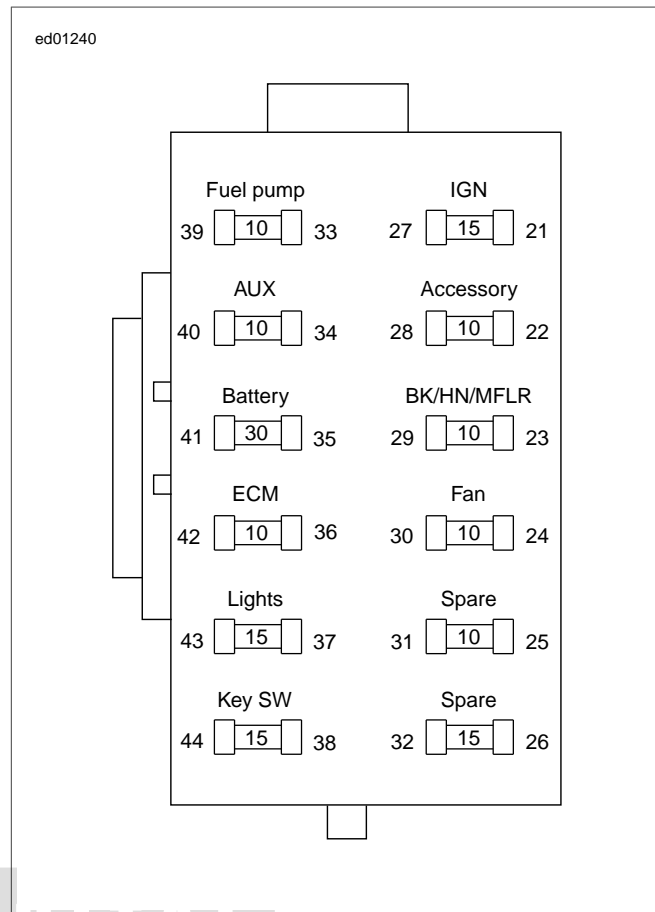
ed01240

Fuel pump
39 10 33

IGN
27 15 21

AUX
40 10 34

Accessory
28 10 22

Battery
41 30 35

BK/HN/MFLR
29 10 23

ECM
42 10 36

Fan
30 10 24

Lights
43 15 37

Spare
31 10 25

Key SW
44 15 38

Spare
32 15 26